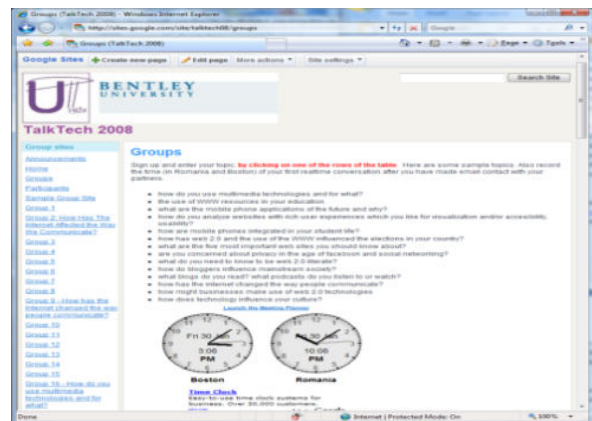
Groups (TalkTech 2008) - Windows Internet Explorer

http://sites.google.com/site/talktech08/groups

Google

Groups (TalkTech 2008)

Page ▾ Tools ▾

Google Sites | Create new page | Edit page | More actions ▾ | Site settings ▾

Search Site

BENTLEY UNIVERSITY

TalkTech 2008

Group sites
Announcements
Home
Groups
Participants
Sample Group Site
Group 1
Group 2: How Has The Internet affected the Way we Communicate?
Group 3
Group 4
Group 5
Group 6
Group 7
Group 8
Group 9 - How has the Internet changed the way people communicate?
Group 10
Group 11
Group 12
Group 13
Group 14
Group 15
Group 16 - How do you use multimedia technologies and for what?

Groups

Sign up and enter your topic, by clicking on one of the rows of the table. Here are some sample topics. Also record the time (in Romania and Boston) of your first realtime conversation after you have made email contact with your partners.

- how do you use multimedia technologies and for what?
- the use of WWW resources in your education
- what are the mobile phone applications of the future and why?
- how do you analyze websites with rich user experiences which you like for visualization and/or accessibility, usability?
- how are mobile phones integrated in your student life?
- how has web 2.0 and the use of the WWW influenced the elections in your country?
- what are the five most important web sites you should know about?
- are you concerned about privacy in the age of facebook and social networking?
- what do you need to know to be web 2.0 literate?
- how do bloggers influence mainstream society?
- what blogs do you read? what podcasts do you listen to or watch?
- how has the internet changed the way people communicate?
- how might businesses make use of web 2.0 technologies
- how does technology influence your culture?

Launch the Meeting Planner

Fri 30
5:06 PM
Boston

10:06 PM
Romania

Time Clock
Easy-to-use time clock systems for business. Over 30,000 customers.

Done

Internet | Protected Mode: On

100%